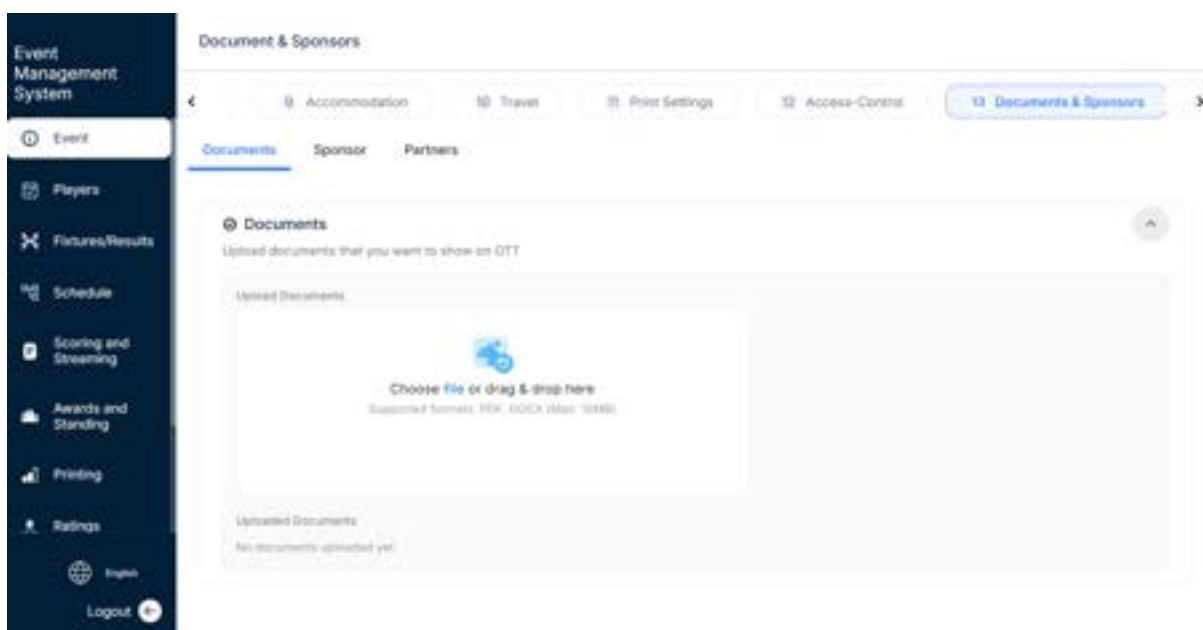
Event Management System

Event

Players

Fixtures/Results

Schedule

Scoring and Streaming

Awards and Standing

Printing

Ratings

English

Logout

Document & Sponsors

9 Accommodation

10 Travel

11 Print Settings

12 Access-Control

13 Documents & Sponsors

Documents

Sponsor

Partners

Documents

Upload documents that you want to show on OTT

Upload Documents

Choose file or drag & drop here

Supported formats: PDF, DOCX (Max: 10MB)

Uploaded Documents

No documents uploaded yet